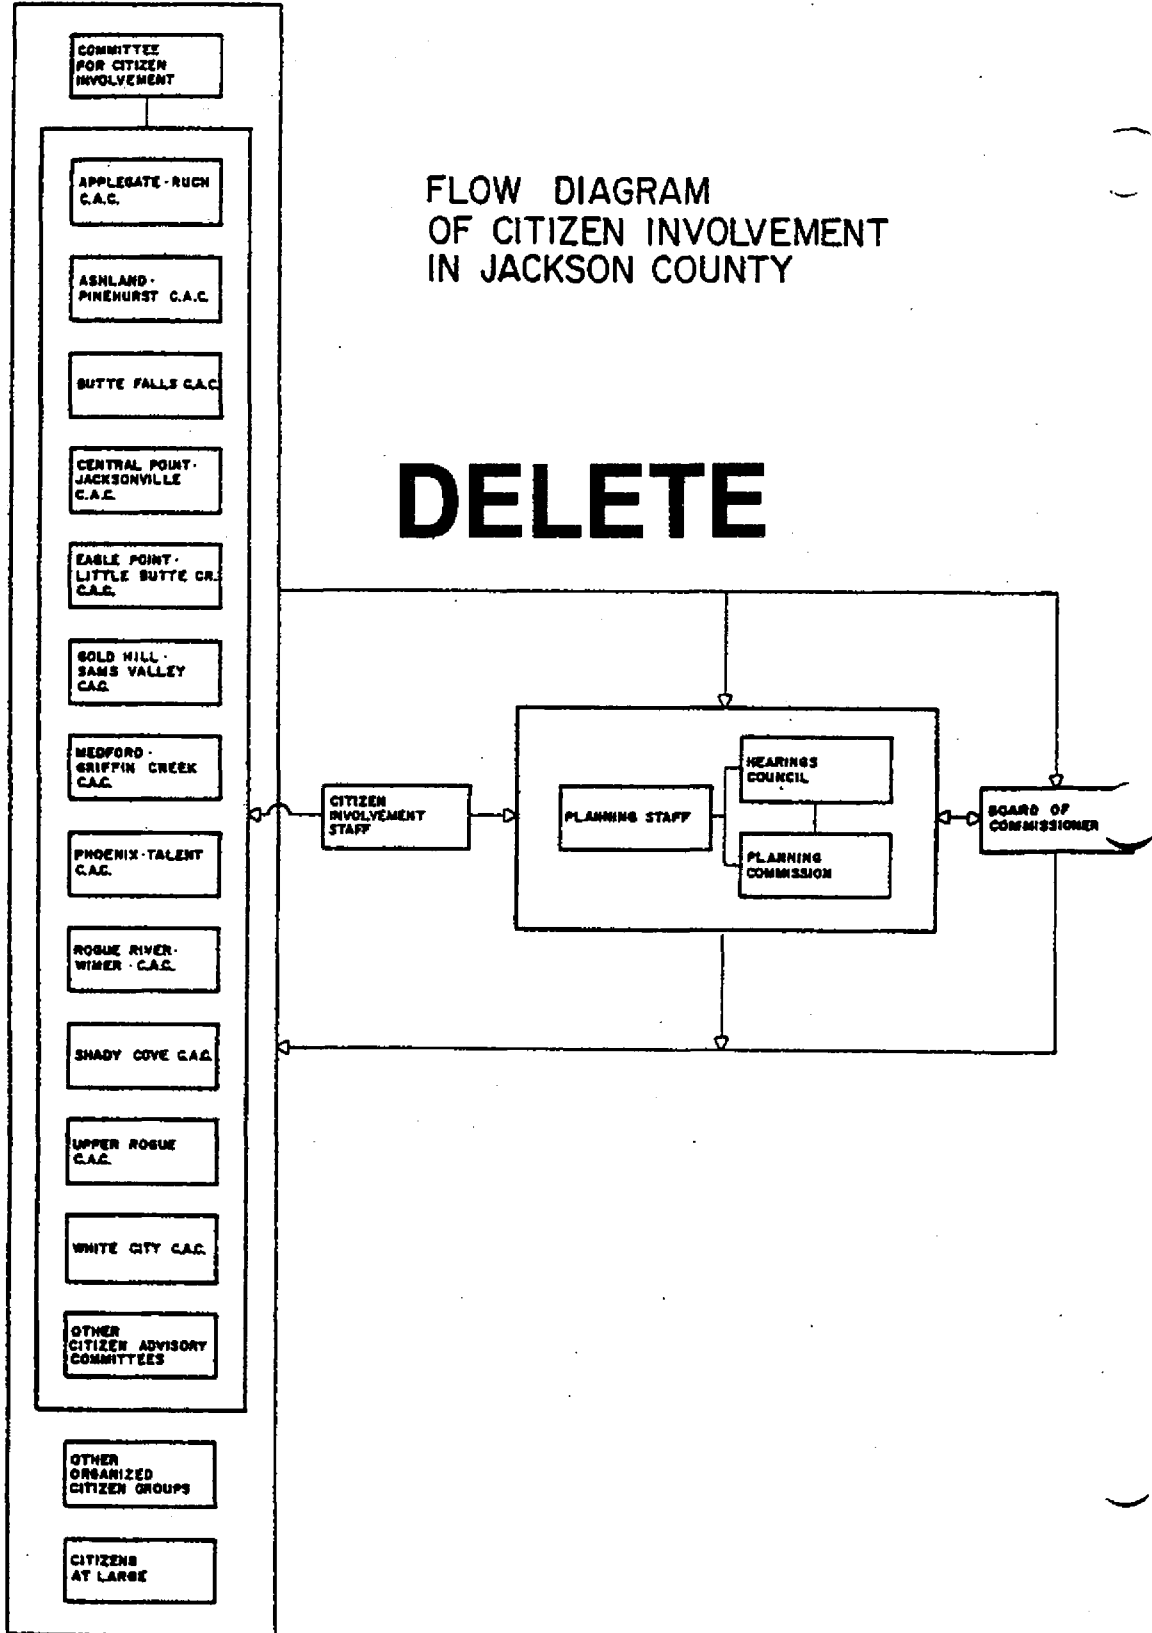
COMMITTEE FOR CITIZEN INVOLVEMENT

APPLEGATE-RUCH C.A.C.

ASHLAND-PINEHURST C.A.C.

BUTTE FALLS C.A.C.

CENTRAL POINT-JACKSONVILLE C.A.C.

EAGLE POINT-LITTLE BUTTE CR. C.A.C.

GOLD HILL-SAMS VALLEY C.A.C.

MEDFORD-GRIFFIN CREEK C.A.C.

PHOENIX-TALENT C.A.C.

ROGUE RIVER-WIMER-C.A.C.

SHADY COVE C.A.C.

UPPER ROGUE C.A.C.

WHITE CITY C.A.C.

OTHER CITIZEN ADVISORY COMMITTEES

OTHER ORGANIZED CITIZEN GROUPS

CITIZENS AT LARGE

FLOW DIAGRAM OF CITIZEN INVOLVEMENT IN JACKSON COUNTY

DELETE

CITIZEN INVOLVEMENT STAFF

PLANNING STAFF

HEARINGS COUNCIL

PLANNING COMMISSION

BOARD OF COMMISSIONER